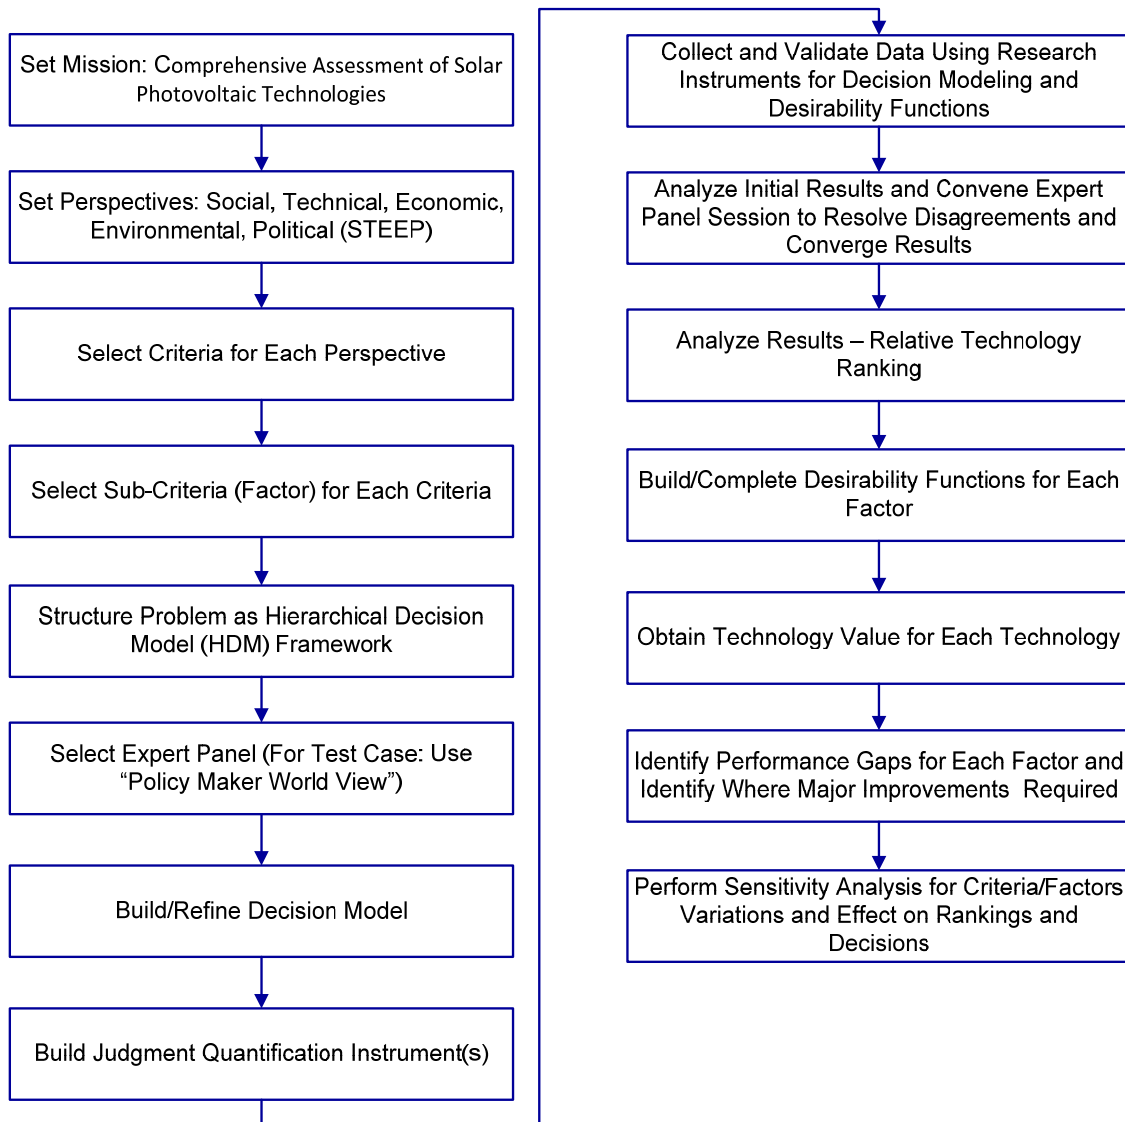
Set Mission: Comprehensive Assessment of Solar Photovoltaic Technologies

Set Perspectives: Social, Technical, Economic, Environmental, Political (STEEP)

Select Criteria for Each Perspective

Select Sub-Criteria (Factor) for Each Criteria

Structure Problem as Hierarchical Decision Model (HDM) Framework

Select Expert Panel (For Test Case: Use “Policy Maker World View”)

Build/Refine Decision Model

Build Judgment Quantification Instrument(s)

Collect and Validate Data Using Research Instruments for Decision Modeling and Desirability Functions

Analyze Initial Results and Convene Expert Panel Session to Resolve Disagreements and Converge Results

Analyze Results – Relative Technology Ranking

Build/Complete Desirability Functions for Each Factor

Obtain Technology Value for Each Technology

Identify Performance Gaps for Each Factor and Identify Where Major Improvements Required

Perform Sensitivity Analysis for Criteria/Factors Variations and Effect on Rankings and Decisions